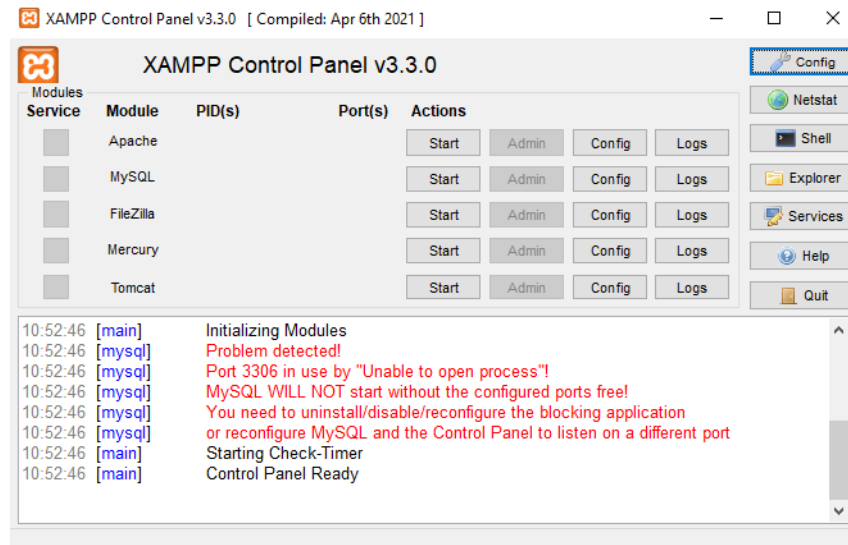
XAMPP Control Panel v3.3.0 [ Compiled: Apr 6th 2021 ]

XAMPP Control Panel v3.3.0

Config
Netstat
Shell
Explorer
Services
Help
Quit

Modules

| Service | Module | PID(s) | Port(s) | Actions | | | |
|---|---|---|---|---|---|---|---|
| | Apache | | | Start | Admin | Config | Logs |
| | MySQL | | | Start | Admin | Config | Logs |
| | FileZilla | | | Start | Admin | Config | Logs |
| | Mercury | | | Start | Admin | Config | Logs |
| | Tomcat | | | Start | Admin | Config | Logs |

10:52:46 [main] Initializing Modules
10:52:46 [mysql] Problem detected!
10:52:46 [mysql] Port 3306 in use by "Unable to open process"!
10:52:46 [mysql] MySQL WILL NOT start without the configured ports free!
10:52:46 [mysql] You need to uninstall/disable/reconfigure the blocking application
10:52:46 [mysql] or reconfigure MySQL and the Control Panel to listen on a different port
10:52:46 [main] Starting Check-Timer
10:52:46 [main] Control Panel Ready